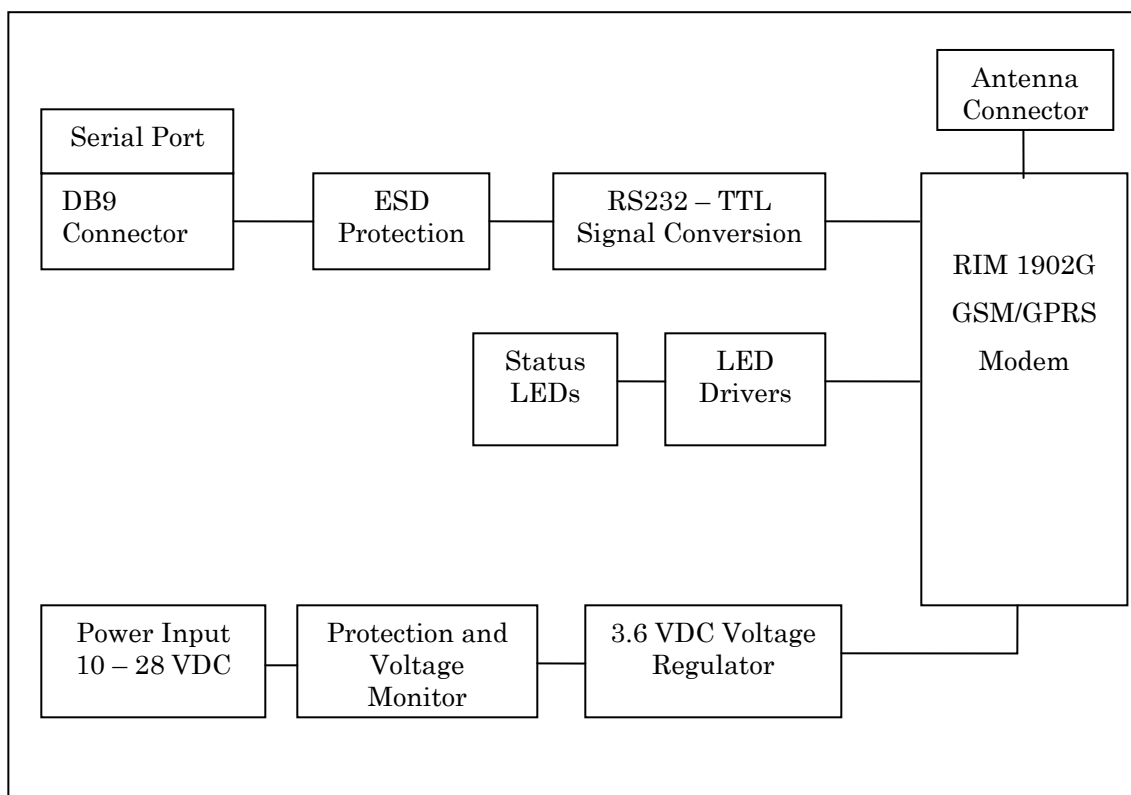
Antenna Connector

Serial Port

DB9 Connector

ESD Protection

RS232 – TTL Signal Conversion

RIM 1902G GSM/GPRS Modem

Status LEDs

LED Drivers

Power Input 10 – 28 VDC

Protection and Voltage Monitor

3.6 VDC Voltage Regulator